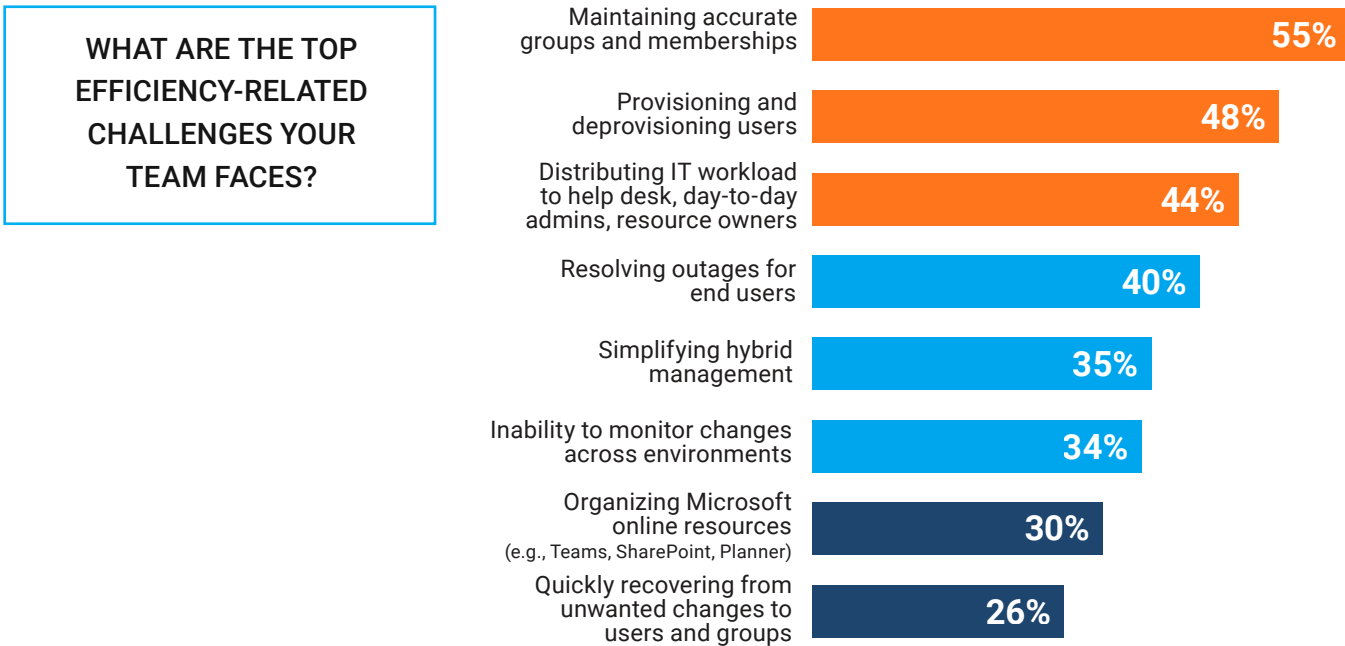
WHAT ARE THE TOP EFFICIENCY-RELATED CHALLENGES YOUR TEAM FACES?

Maintaining accurate groups and memberships 55%

Provisioning and deprovisioning users 48%

Distributing IT workload to help desk, day-to-day admins, resource owners 44%

Resolving outages for end users 40%

Simplifying hybrid management 35%

Inability to monitor changes across environments 34%

Organizing Microsoft online resources (e.g., Teams, SharePoint, Planner) 30%

Quickly recovering from unwanted changes to users and groups 26%